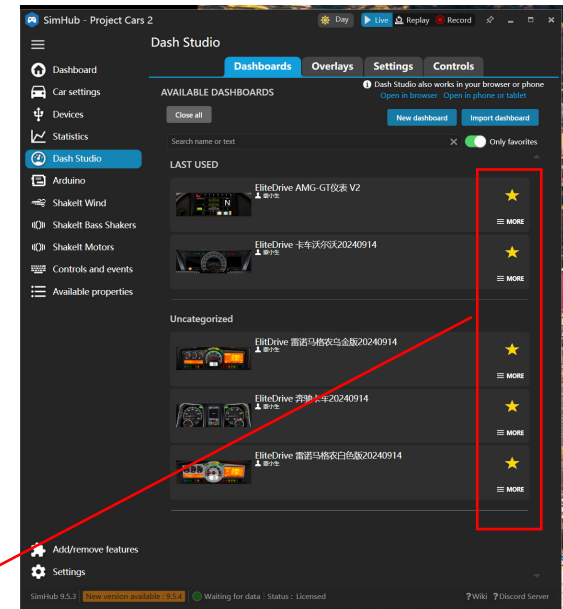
SimHub - Project Cars 2

Day | Live | Replay | Record

Dashboard
Car settings
Devices
Statistics
Dash Studio
Arduino
ShakeIt Wind
ShakeIt Bass Shakers
ShakeIt Motors
Controls and events
Available properties

Dash Studio

Dashboards | Overlays | Settings | Controls

AVAILABLE DASHBOARDS

Dash Studio also works in your browser or phone
Open in browser   Open in phone or tablet

Close all

New dashboard   Import dashboard

Search name or text

Only favorites

LAST USED

EliteDrive AMG-GT仪表 V2
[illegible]
MORE

EliteDrive 卡车沃尔沃20240914
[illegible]
MORE

Uncategorized

EliteDrive 雷诺马格农乌金版20240914
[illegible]
MORE

EliteDrive 奔驰卡车20240914
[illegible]
MORE

EliteDrive 雷诺马格农白色版20240914
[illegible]
MORE

Add/remove features
Settings

SimHub 9.5.3 | New version available : 9.5.4 | Waiting for data | Status : Licensed | ?Wiki | ?Discord Server